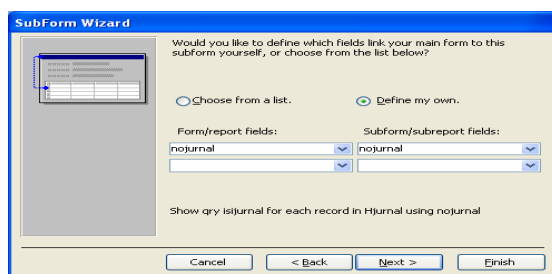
SubForm Wizard

Would you like to define which fields link your main form to this subform yourself, or choose from the list below?

Choose from a list.

Define my own.

Form/report fields:

Subform/subreport fields:

nojurnal

nojurnal

Show qry isijurnal for each record in Hjurnal using nojurnal

Cancel

< Back

Next >

Finish